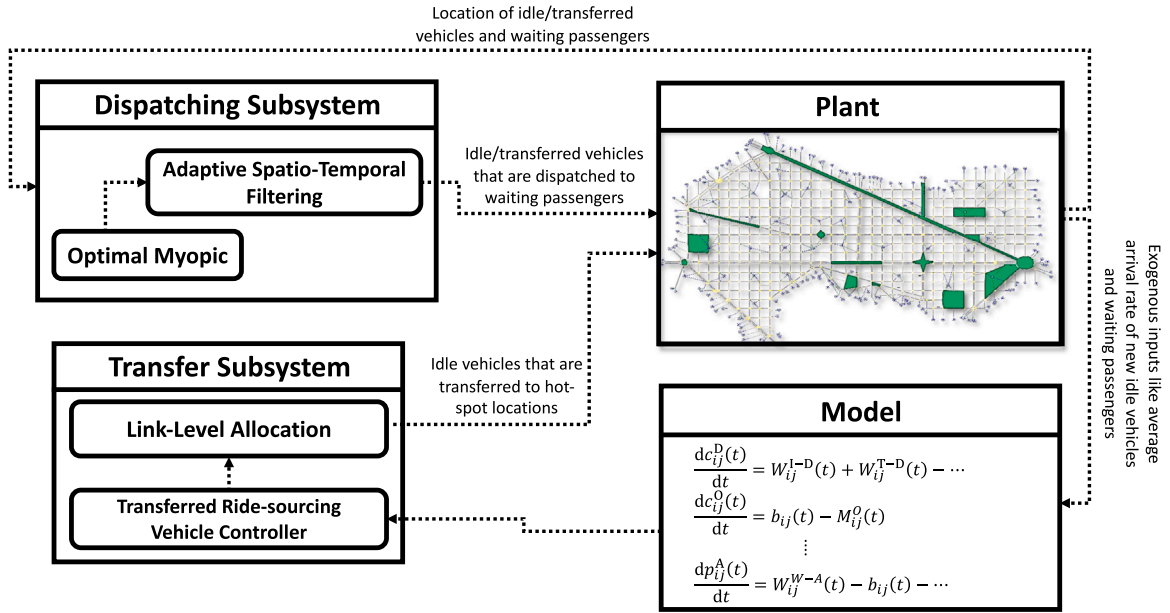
Location of idle/transferred vehicles and waiting passengers

Dispatching Subsystem

Adaptive Spatio-Temporal Filtering

Optimal Myopic

Idle/transferred vehicles that are dispatched to waiting passengers

Plant

Exogenous inputs like average arrival rate of new idle vehicles and waiting passengers

Transfer Subsystem

Link-Level Allocation

Transferred Ride-sourcing Vehicle Controller

Idle vehicles that are transferred to hot-spot locations

Model

$\frac{\mathrm{d}c_{ij}^{\mathrm{D}}(t)}{\mathrm{d}t} = W_{ij}^{\mathrm{I-D}}(t) + W_{ij}^{\mathrm{T-D}}(t) - \cdots$

$\frac{\mathrm{d}c_{ij}^{\mathrm{O}}(t)}{\mathrm{d}t} = b_{ij}(t) - M_{ij}^{O}(t)$

$\vdots$

$\frac{\mathrm{d}p_{ij}^{\mathrm{A}}(t)}{\mathrm{d}t} = W_{ij}^{W-A}(t) - b_{ij}(t) - \cdots$